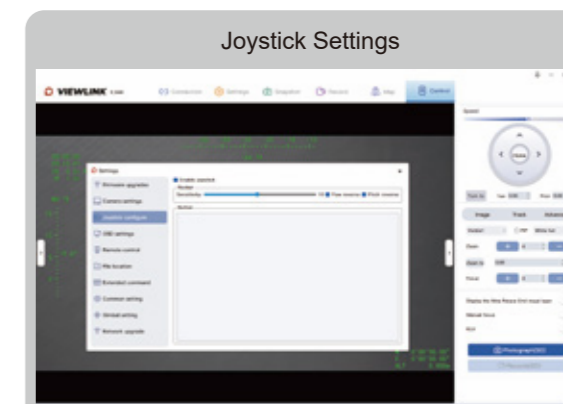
Joystick Settings

VIEWLINK

Connection

Settings

Snapshot

Record

Map

Control

Settings

Firmware upgrades

Camera settings

Joystick configure

OSD settings

Remote control

File location

Extended command

Common setting

Gimbal setting

Network upgrade

Enable joystick

Rocker

Sensitivity

Button

Speed

Home

Image

Track

Advance

Zoom

Focus

Photograph(SD)